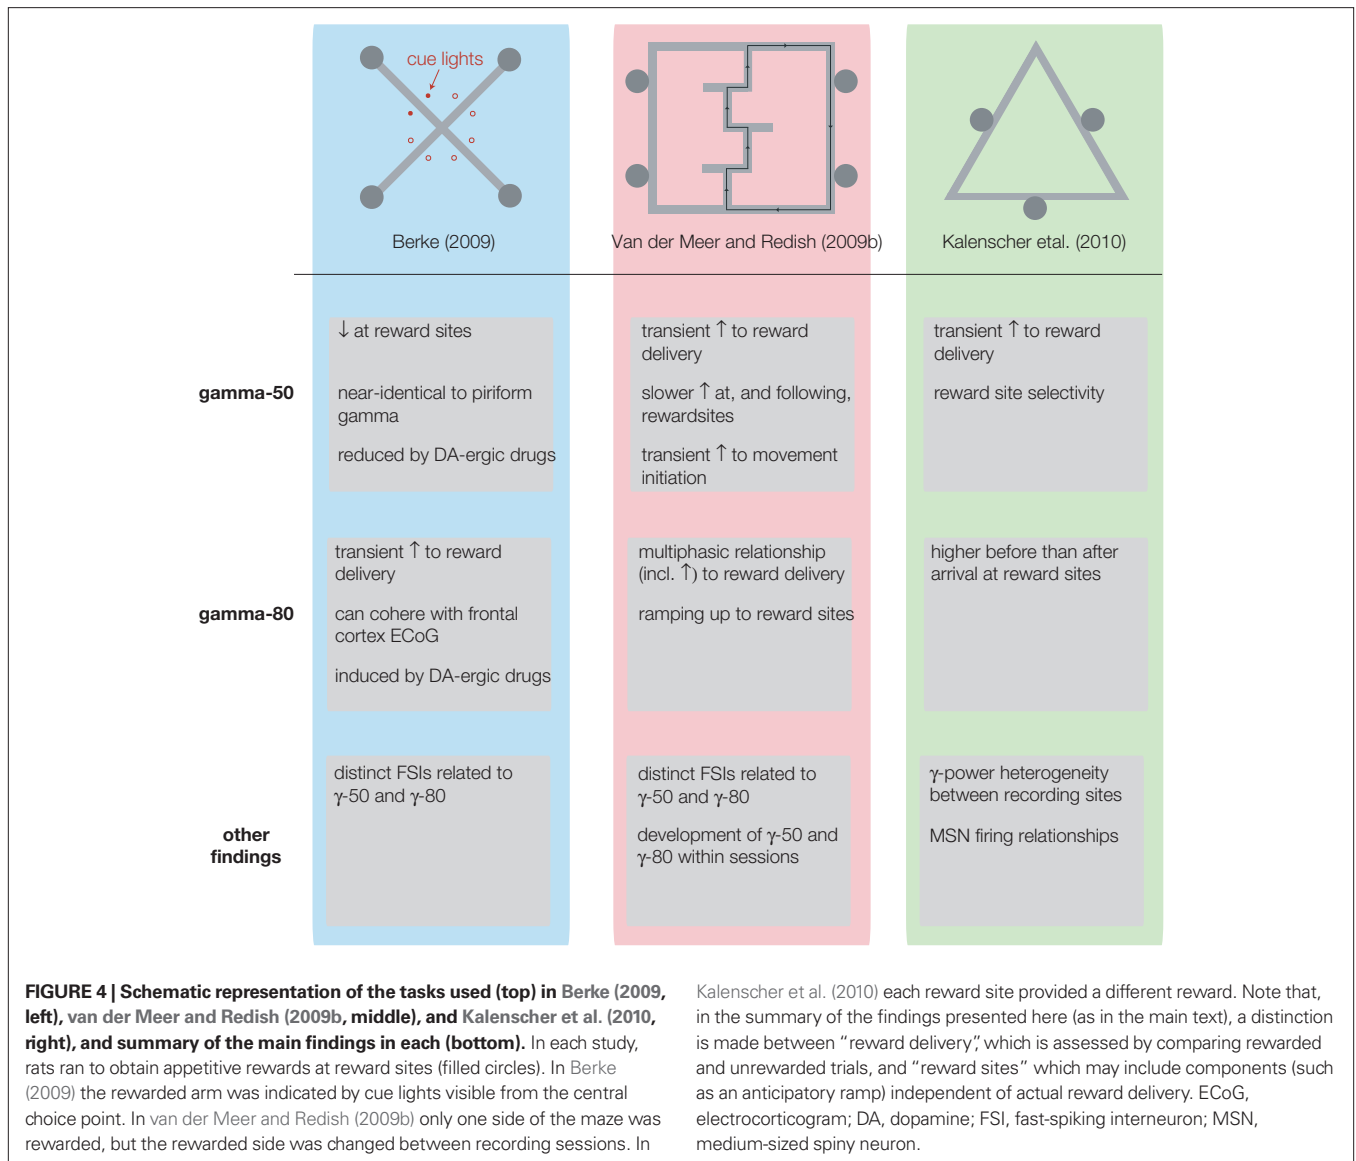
cue lights

Berke (2009)

Van der Meer and Redish (2009b)

Kalenscher etal. (2010)

gamma-50

↓ at reward sites

near-identical to piriform gamma

reduced by DA-ergic drugs

transient ↑ to reward delivery

slower ↑ at, and following, rewardsites

transient ↑ to movement initiation

transient ↑ to reward delivery

reward site selectivity

gamma-80

transient ↑ to reward delivery

can cohere with frontal cortex ECoG

induced by DA-ergic drugs

multiphasic relationship (incl. ↑) to reward delivery

ramping up to reward sites

higher before than after arrival at reward sites

other findings

distinct FSIs related to $\gamma$-50 and $\gamma$-80

distinct FSIs related to $\gamma$-50 and $\gamma$-80

development of $\gamma$-50 and $\gamma$-80 within sessions

$\gamma$-power heterogeneity between recording sites

MSN firing relationships

FIGURE 4 | Schematic representation of the tasks used (top) in Berke (2009, left), van der Meer and Redish (2009b, middle), and Kalenscher et al. (2010, right), and summary of the main findings in each (bottom). In each study, rats ran to obtain appetitive rewards at reward sites (filled circles). In Berke (2009) the rewarded arm was indicated by cue lights visible from the central choice point. In van der Meer and Redish (2009b) only one side of the maze was rewarded, but the rewarded side was changed between recording sessions. In Kalenscher et al. (2010) each reward site provided a different reward. Note that, in the summary of the findings presented here (as in the main text), a distinction is made between "reward delivery", which is assessed by comparing rewarded and unrewarded trials, and "reward sites" which may include components (such as an anticipatory ramp) independent of actual reward delivery. ECoG, electrocorticogram; DA, dopamine; FSI, fast-spiking interneuron; MSN, medium-sized spiny neuron.